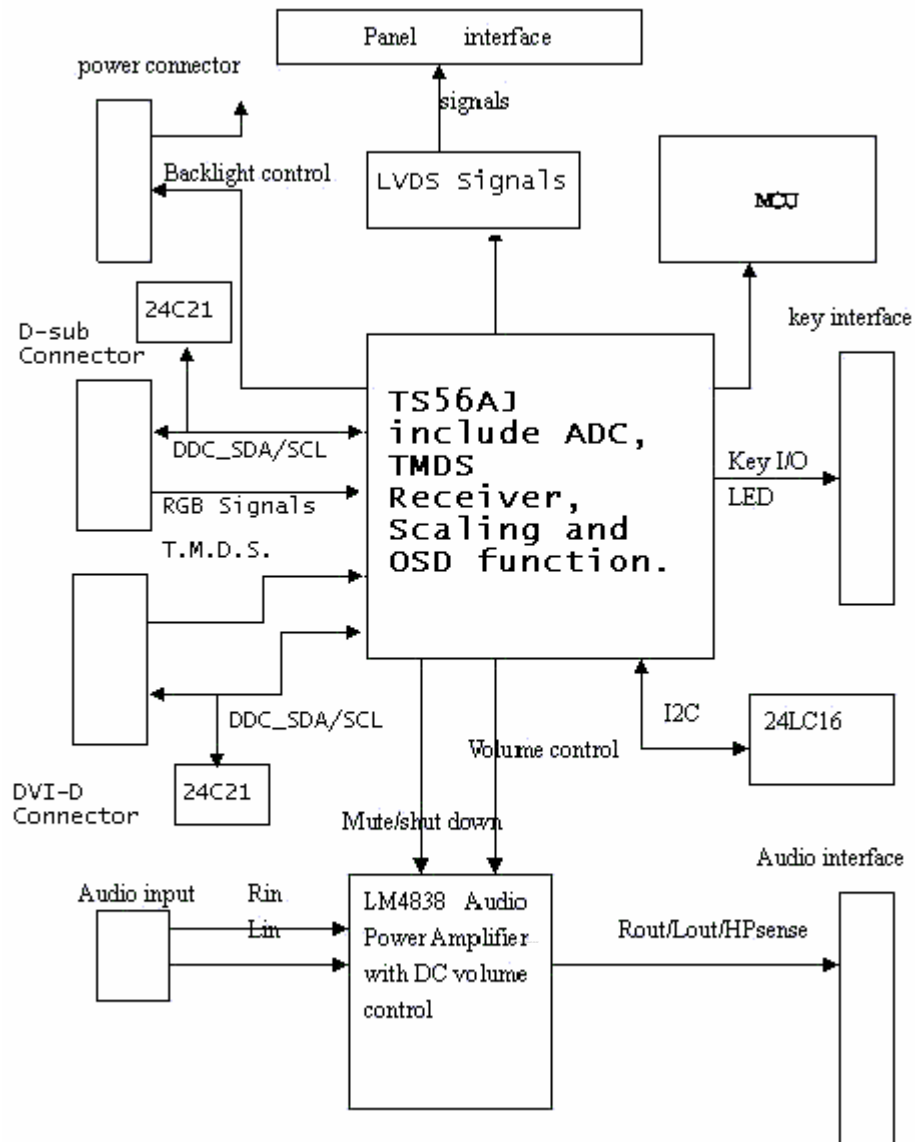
Panel interface

power connector

signals

Backlight control

LVDS Signals

MCU

24C21

D-sub Connector

key interface

TS56AJ include ADC, TMDS Receiver, Scaling and OSD function.

DDC_SDA/SCL

RGB Signals

Key I/O

LED

T.M.D.S.

DDC_SDA/SCL

I2C

24LC16

Volume control

DVI-D Connector

24C21

Mute/shut down

Audio interface

Audio input

Rin

Lin

LM4838 Audio Power Amplifier with DC volume control

Rout/Lout/HPsense